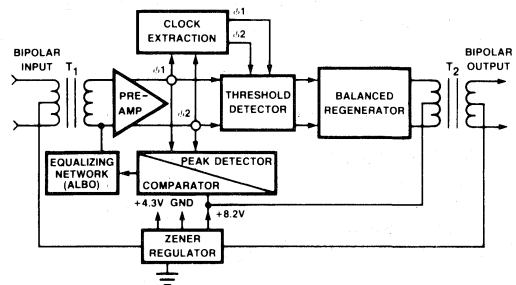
BIPOLAR INPUT
$T_1$
CLOCK EXTRACTION
$\phi 1$
$\phi 2$
$\phi 1$
$\phi 2$
PRE-AMP
THRESHOLD DETECTOR
BALANCED REGENERATOR
$T_2$
BIPOLAR OUTPUT
EQUALIZING NETWORK (ALBO)
PEAK DETECTOR
COMPARATOR
+4.3V GND
+8.2V
ZENER REGULATOR